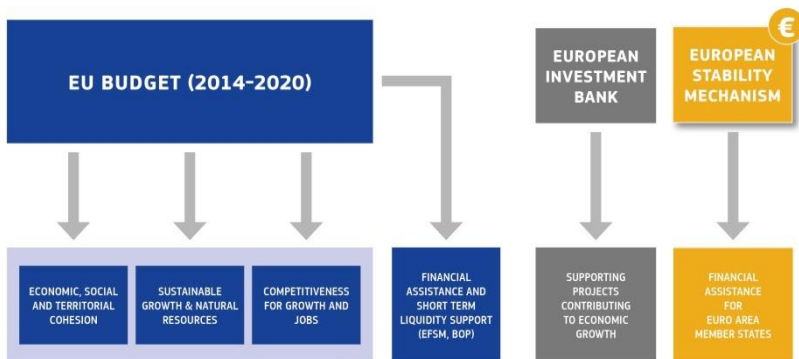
EU BUDGET (2014-2020)

EUROPEAN INVESTMENT BANK

€

EUROPEAN STABILITY MECHANISM

ECONOMIC, SOCIAL AND TERRITORIAL COHESION

SUSTAINABLE GROWTH & NATURAL RESOURCES

COMPETITIVENESS FOR GROWTH AND JOBS

FINANCIAL ASSISTANCE AND SHORT TERM LIQUIDITY SUPPORT (EFSM, BOP)

SUPPORTING PROJECTS CONTRIBUTING TO ECONOMIC GROWTH

FINANCIAL ASSISTANCE FOR EURO AREA MEMBER STATES